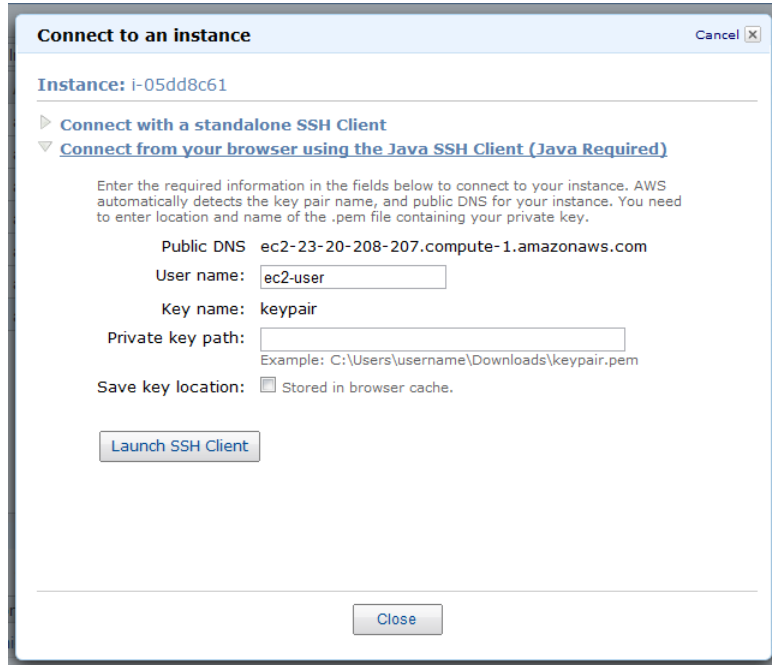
Connect to an instance

Cancel

Instance: i-05dd8c61

Connect with a standalone SSH Client

Connect from your browser using the Java SSH Client (Java Required)

Enter the required information in the fields below to connect to your instance. AWS automatically detects the key pair name, and public DNS for your instance. You need to enter location and name of the .pem file containing your private key.

Public DNS ec2-23-20-208-207.compute-1.amazonaws.com

User name: ec2-user

Key name: keypair

Private key path:

Example: C:\Users\username\Downloads\keypair.pem

Save key location: Stored in browser cache.

Launch SSH Client

Close